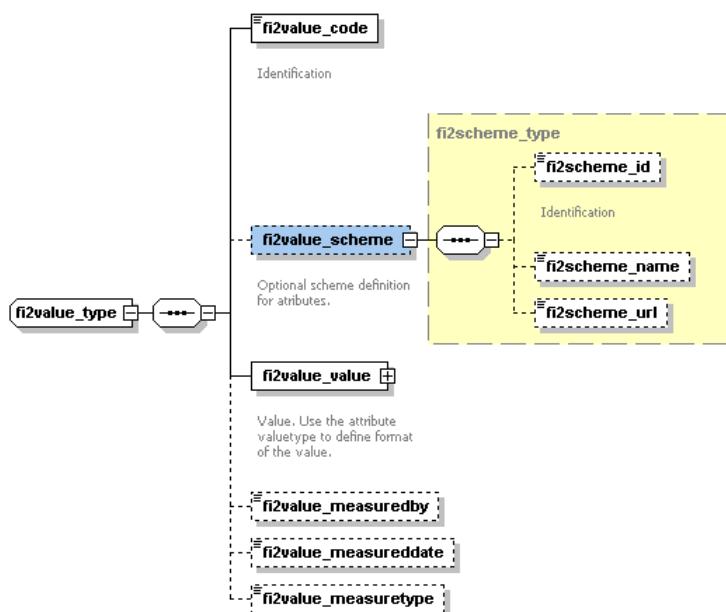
fi2value_type

fi2value_code

Identification

fi2value_scheme

Optional scheme definition for atributes.

fi2scheme_type

fi2scheme_id

Identification

fi2scheme_name

fi2scheme_url

fi2value_value

Value. Use the attribute valuetype to define format of the value.

fi2value_measuredby

fi2value_measureddate

fi2value_measuretype